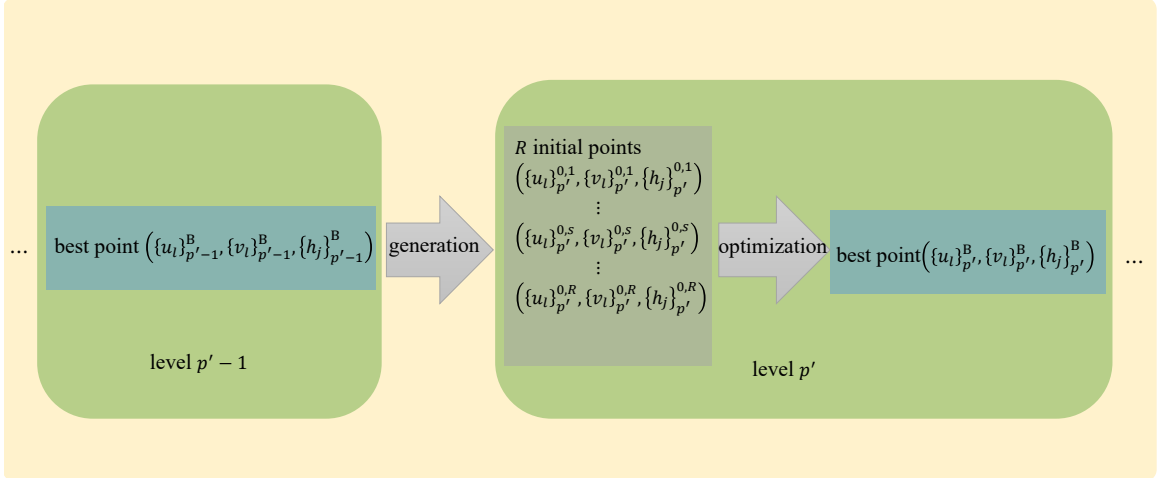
...

best point $\left(\{u_l\}_{p'-1}^{\mathrm{B}}, \{v_l\}_{p'-1}^{\mathrm{B}}, \{h_j\}_{p'-1}^{\mathrm{B}}\right)$

level $p'-1$

generation

$R$ initial points

$\left(\{u_l\}_{p'}^{0,1}, \{v_l\}_{p'}^{0,1}, \{h_j\}_{p'}^{0,1}\right)$

$\vdots$

$\left(\{u_l\}_{p'}^{0,s}, \{v_l\}_{p'}^{0,s}, \{h_j\}_{p'}^{0,s}\right)$

$\vdots$

$\left(\{u_l\}_{p'}^{0,R}, \{v_l\}_{p'}^{0,R}, \{h_j\}_{p'}^{0,R}\right)$

optimization

best point$\left(\{u_l\}_{p'}^{\mathrm{B}}, \{v_l\}_{p'}^{\mathrm{B}}, \{h_j\}_{p'}^{\mathrm{B}}\right)$

...

level $p'$